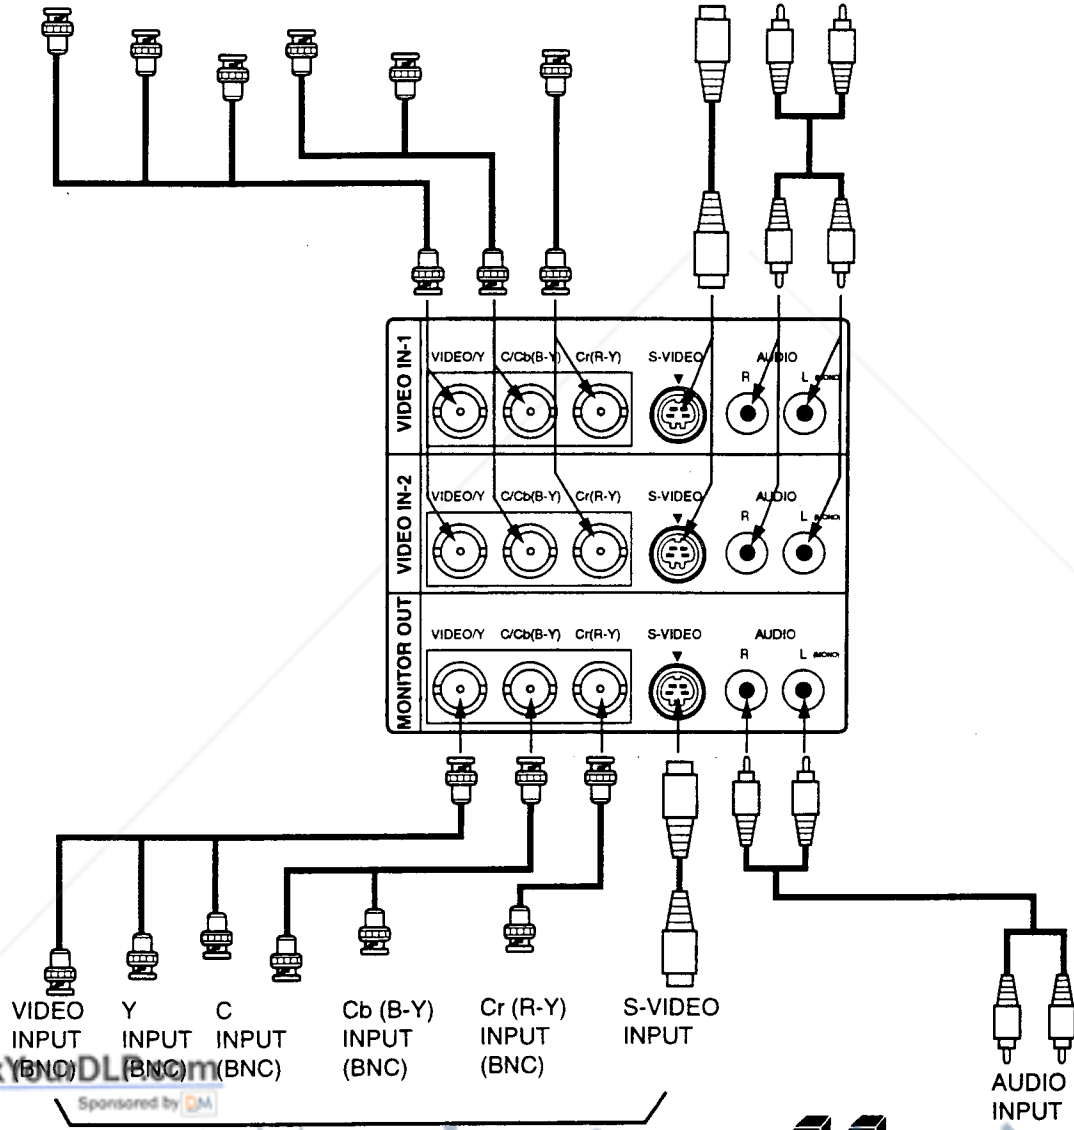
VIDEO IN-1
VIDEO/Y C/Cb(B-Y) Cr(R-Y) S-VIDEO AUDIO
R L (MONO)

VIDEO IN-2
VIDEO/Y C/Cb(B-Y) Cr(R-Y) S-VIDEO AUDIO
R L (MONO)

MONITOR OUT
VIDEO/Y C/Cb(B-Y) Cr(R-Y) S-VIDEO AUDIO
R L (MONO)

VIDEO INPUT (BNC)
Y INPUT (BNC)
C INPUT (BNC)
Cb (B-Y) INPUT (BNC)
Cr (R-Y) INPUT (BNC)
S-VIDEO INPUT
AUDIO INPUT

xYouDL.com
Sponsored by DM